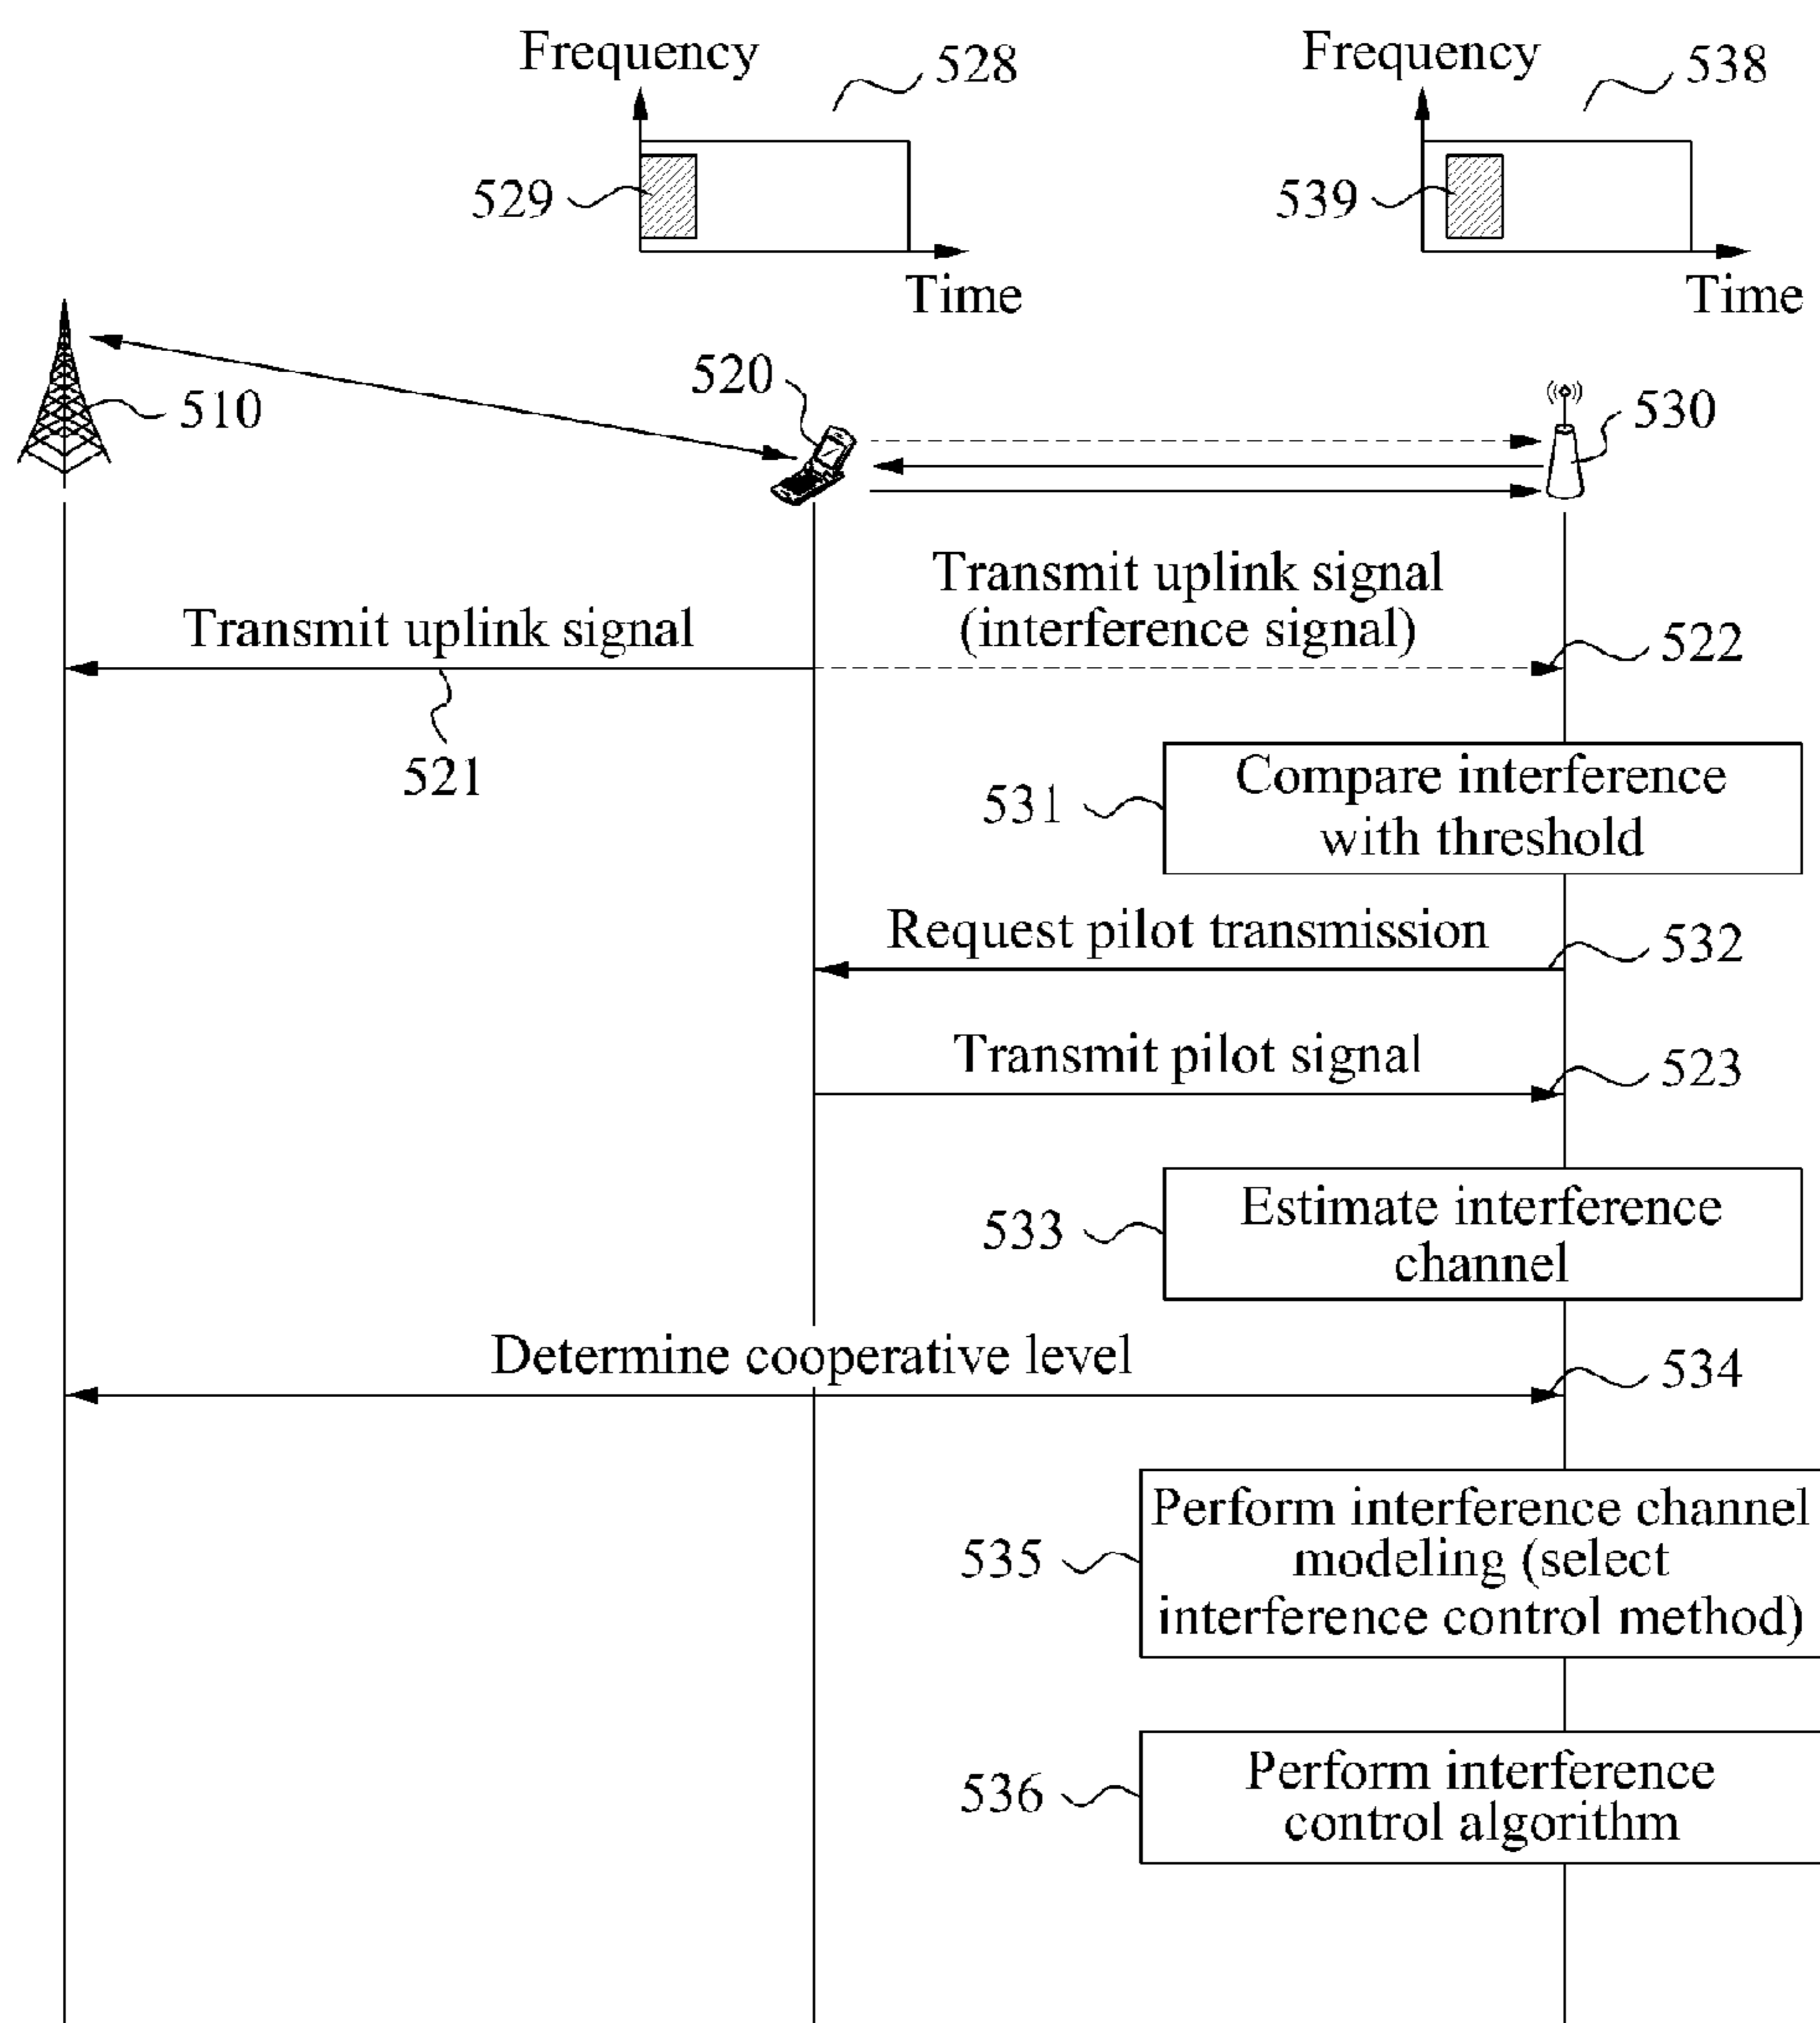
Frequency
528
529
Time

Frequency
538
539
Time

510
520
530

Transmit uplink signal
521

Transmit uplink signal (interference signal)
522

531
Compare interference with threshold

Request pilot transmission
532

Transmit pilot signal
523

533
Estimate interference channel

Determine cooperative level
534

535
Perform interference channel modeling (select interference control method)

536
Perform interference control algorithm